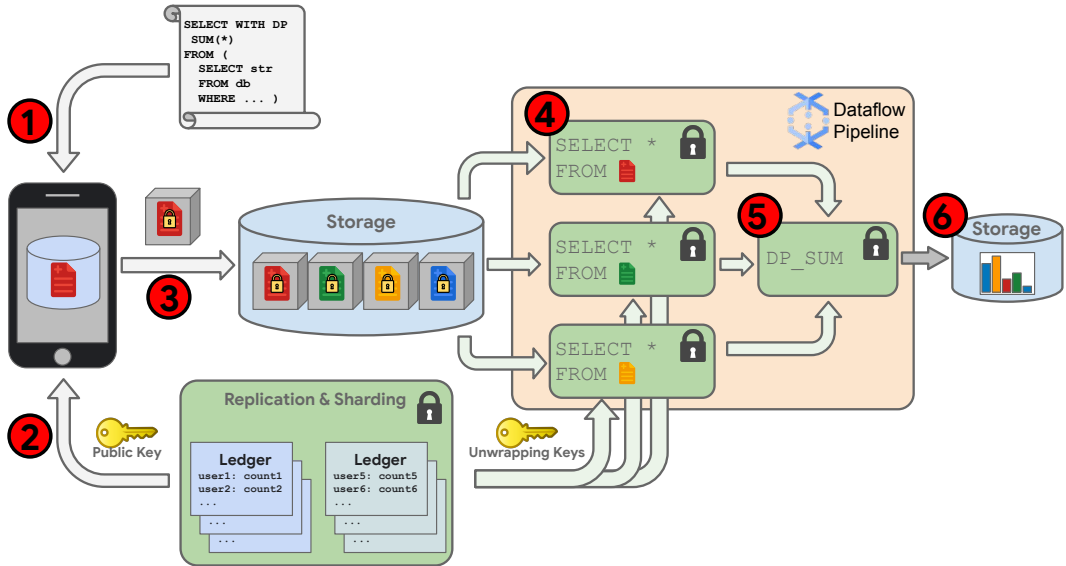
SELECT WITH DP
SUM(*)
FROM (
SELECT str
FROM db
WHERE ... )

1

Storage

3

2

Public Key

Replication & Sharding

Ledger
user1: count1
user2: count2
...
...
...

Ledger
user5: count5
user6: count6
...
...
...

Unwrapping Keys

4

Dataflow Pipeline

SELECT *
FROM

SELECT *
FROM

SELECT *
FROM

5

DP_SUM

6

Storage